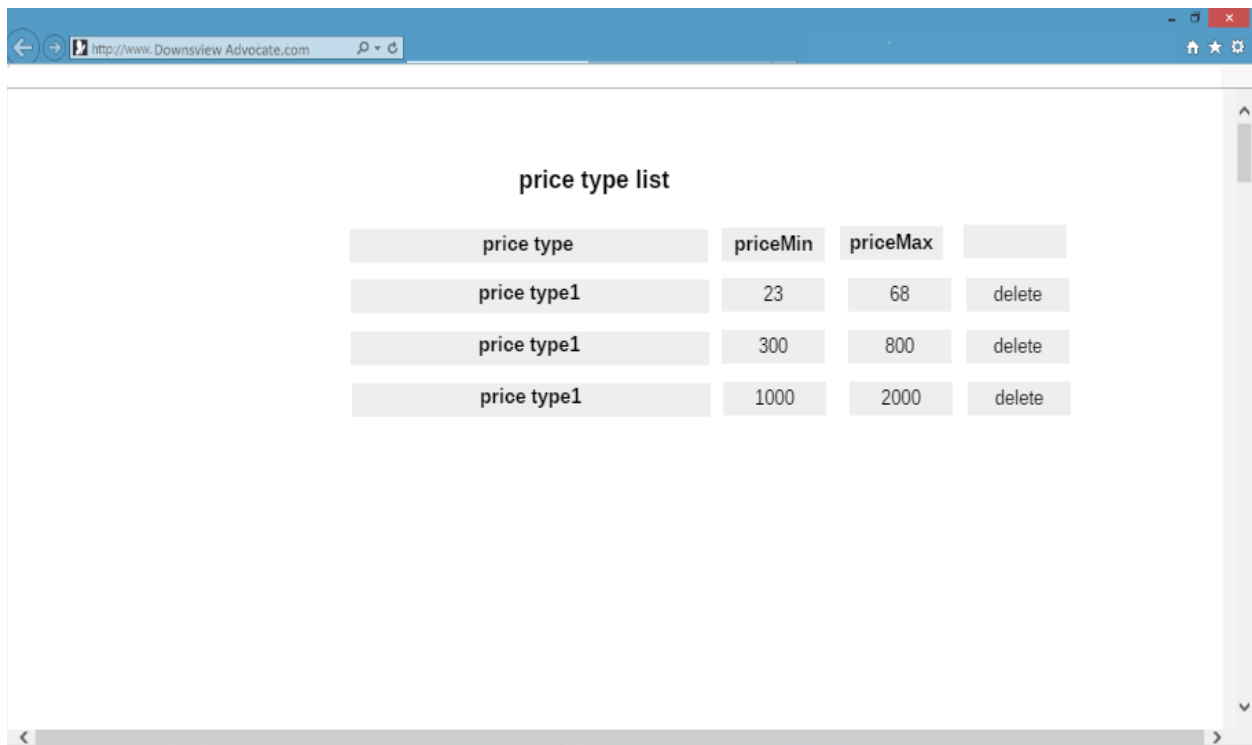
http://www. Downsview Advocate.com

price type list

| price type | priceMin | priceMax | |
|---|---|---|---|
| price type1 | 23 | 68 | delete |
| price type1 | 300 | 800 | delete |
| price type1 | 1000 | 2000 | delete |